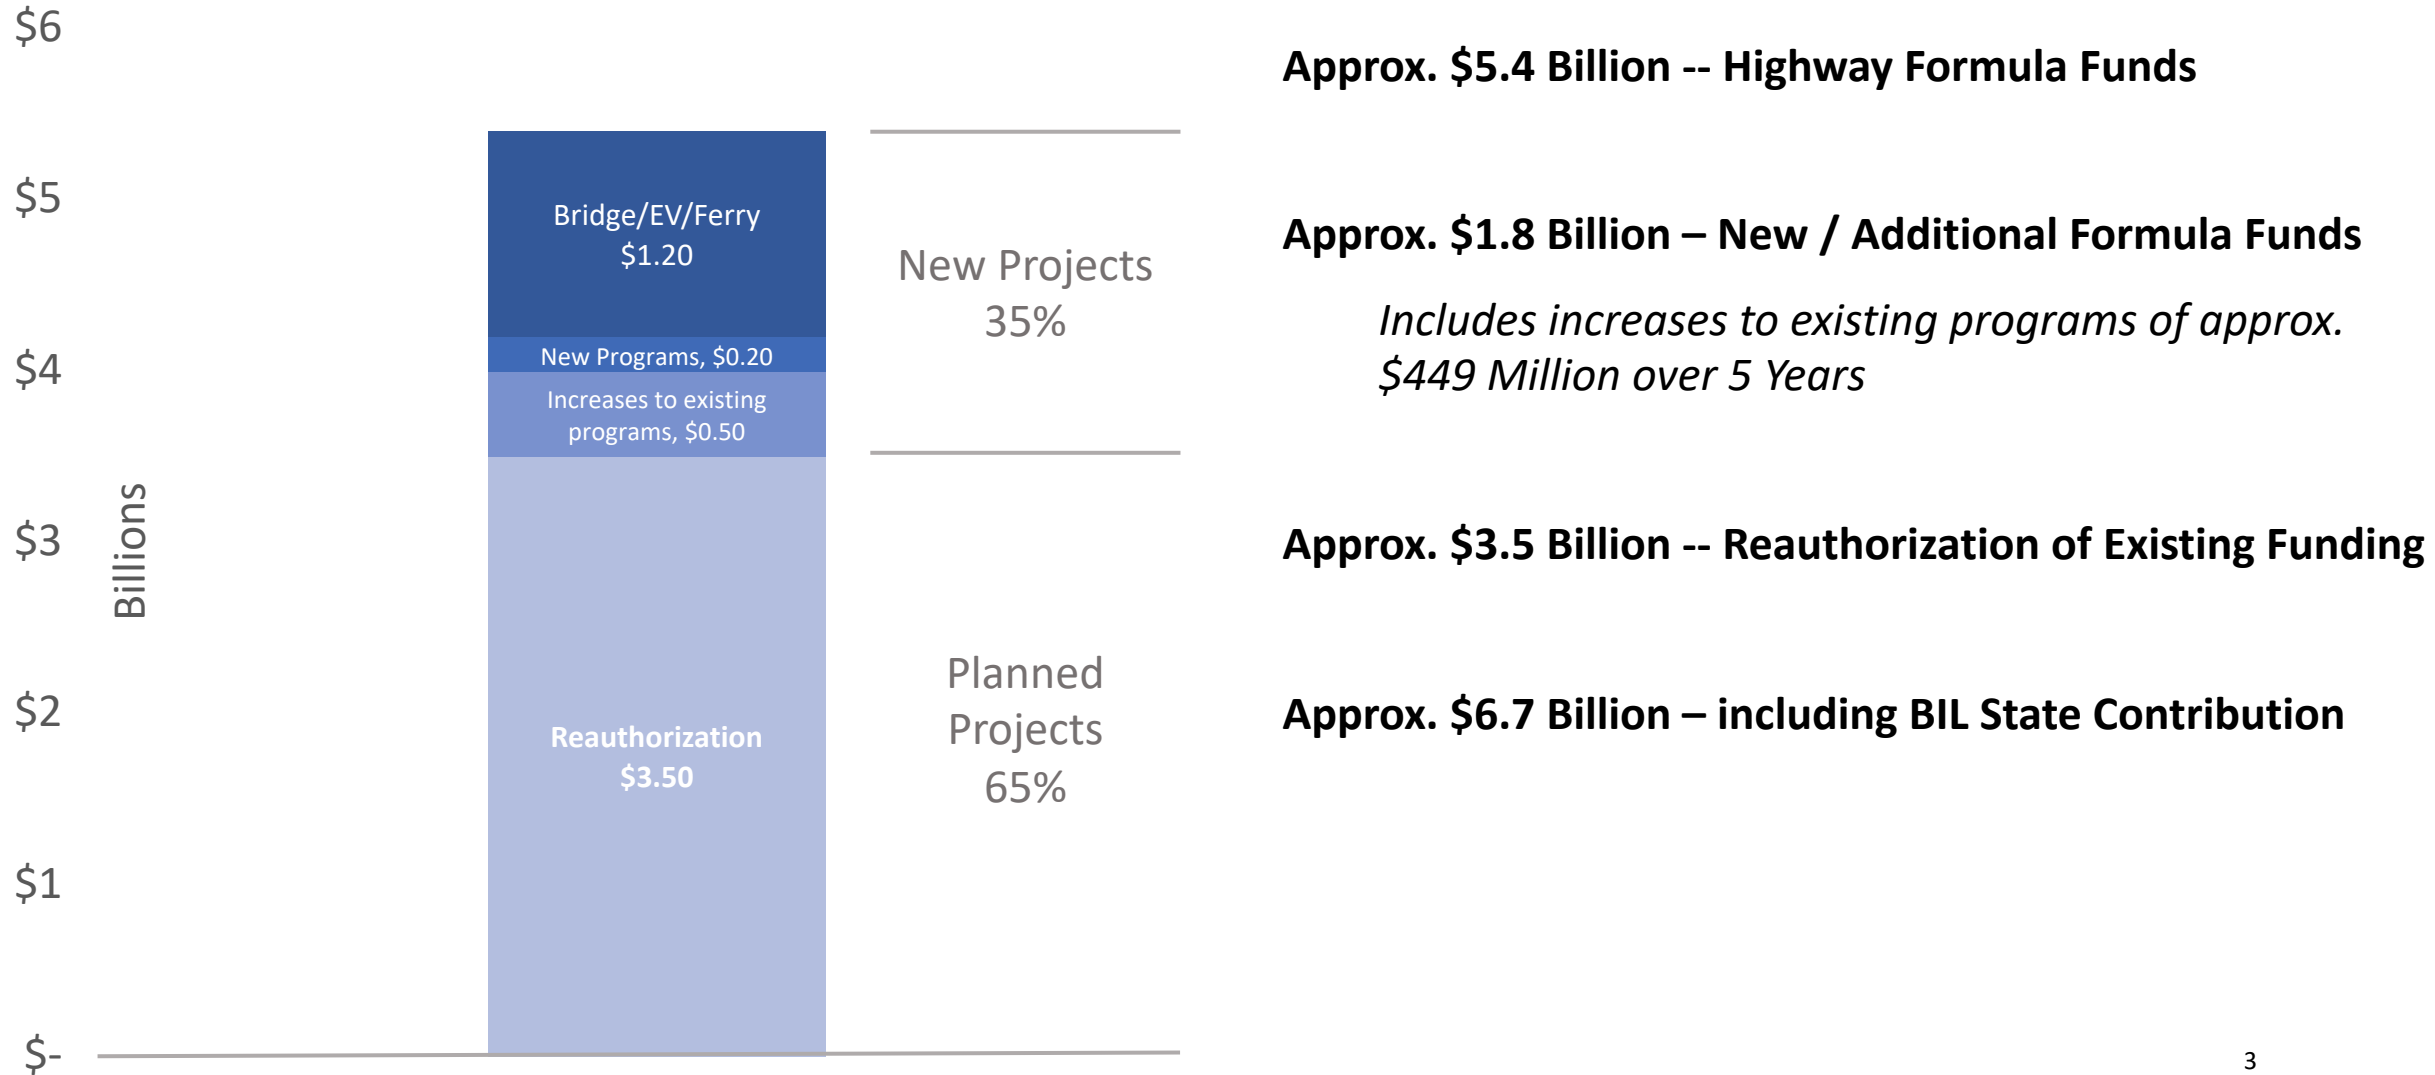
$6

$5

$4

$3

$2

$1

$-

Billions

Bridge/EV/Ferry
$1.20

New Programs, $0.20

Increases to existing programs, $0.50

Reauthorization
$3.50

New Projects
35%

Planned Projects
65%

Approx. $5.4 Billion -- Highway Formula Funds

Approx. $1.8 Billion – New / Additional Formula Funds

*Includes increases to existing programs of approx. $449 Million over 5 Years*

Approx. $3.5 Billion -- Reauthorization of Existing Funding

Approx. $6.7 Billion – including BIL State Contribution

3